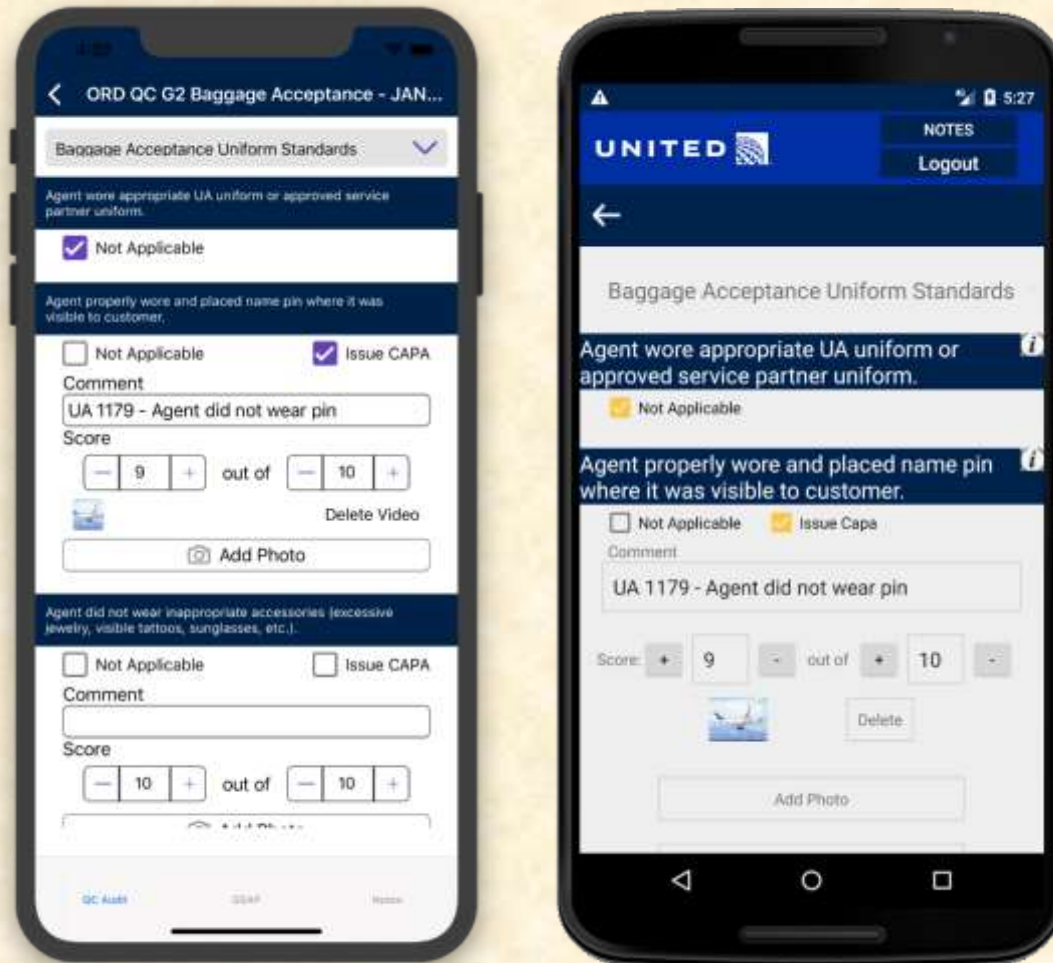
ORD QC G2 Baggage Acceptance - JAN...

Baggage Acceptance Uniform Standards

Agent wore appropriate UA uniform or approved service partner uniform.

Not Applicable

Agent properly wore and placed name pin where it was visible to customer.

Not Applicable

Issue CAPA

Comment

UA 1179 - Agent did not wear pin

Score

— 9 + out of — 10 +

Delete Video

Add Photo

Agent did not wear inappropriate accessories (excessive jewelry, visible tattoos, sunglasses, etc.).

Not Applicable

Issue CAPA

Comment

Score

— 10 + out of — 10 +

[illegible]

QC Audit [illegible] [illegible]

5:27

UNITED

NOTES

Logout

Baggage Acceptance Uniform Standards

Agent wore appropriate UA uniform or approved service partner uniform.

Not Applicable

Agent properly wore and placed name pin where it was visible to customer.

Not Applicable

Issue Capa

Comment

UA 1179 - Agent did not wear pin

Score: + 9 - out of + 10 -

Delete

Add Photo